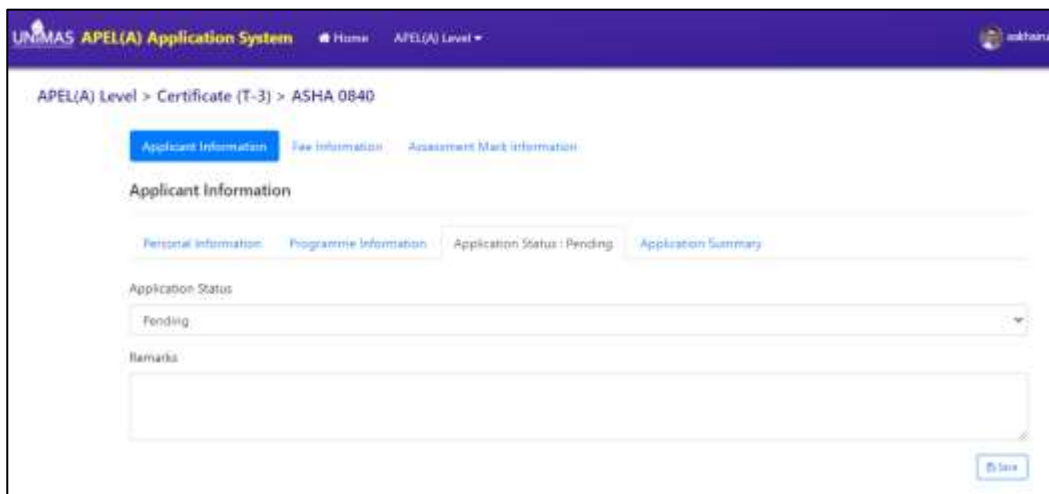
UNIMAS APEL(A) Application System Home APEL(A) Level ▾ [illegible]

APEL(A) Level > Certificate (T-3) > ASHA 0840

Applicant Information Fee Information Assessment Mark Information

Applicant Information

Personal Information Programme Information Application Status : Pending Application Summary

Application Status

Pending

Remarks

Save